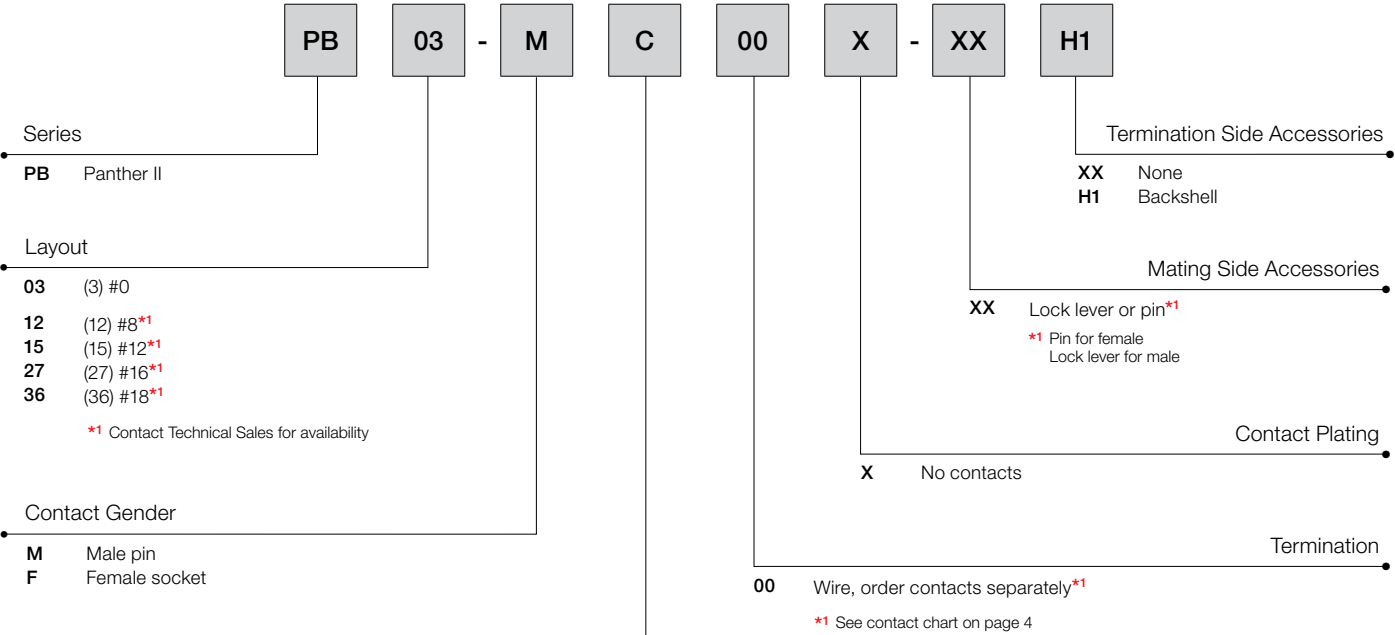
PB 03 - M C 00 X - XX H1

Series

**PB** Panther II

Layout

**03** (3) #0

**12** (12) #8$^{*1}$
**15** (15) #12$^{*1}$
**27** (27) #16$^{*1}$
**36** (36) #18$^{*1}$

$^{*1}$ Contact Technical Sales for availability

Contact Gender

**M** Male pin
**F** Female socket

Termination Side Accessories

**XX** None
**H1** Backshell

Mating Side Accessories

**XX** Lock lever or pin$^{*1}$

$^{*1}$ Pin for female
Lock lever for male

Contact Plating

**X** No contacts

Termination

**00** Wire, order contacts separately$^{*1}$

$^{*1}$ See contact chart on page 4